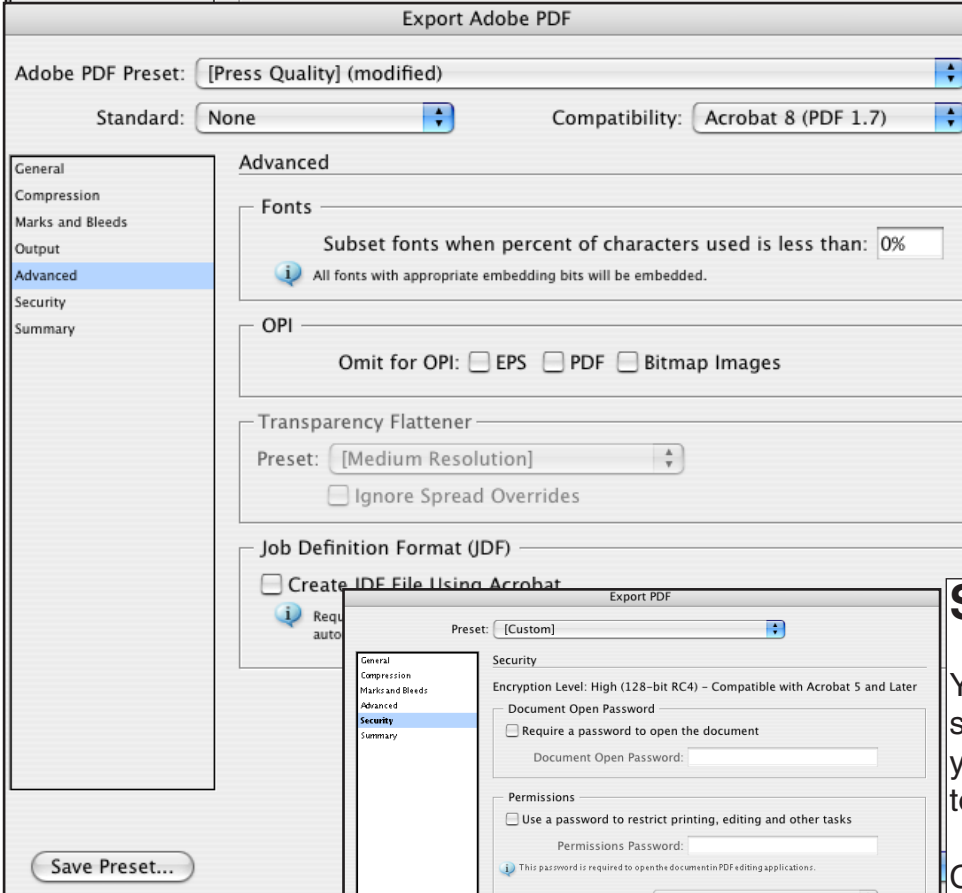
Export Adobe PDF

Adobe PDF Preset: [Press Quality] (modified)

Standard: None

Compatibility: Acrobat 8 (PDF 1.7)

General
Compression
Marks and Bleeds
Output
Advanced
Security
Summary

Advanced

Fonts

Subset fonts when percent of characters used is less than: 0%

All fonts with appropriate embedding bits will be embedded.

OPI

Omit for OPI: EPS PDF Bitmap Images

Transparency Flattener

Preset: [Medium Resolution]

Ignore Spread Overrides

Job Definition Format (JDF)

Create JDF File Using Acrobat

Requ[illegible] auto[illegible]

Save Preset...

Export PDF

Preset: [Custom]

General
Compression
Marks and Bleeds
Advanced
Security
Summary

Security

Encryption Level: High (128-bit RC4) - Compatible with Acrobat 5 and Later

Document Open Password

Require a password to open the document

Document Open Password:

Permissions

Use a password to restrict printing, editing and other tasks

Permissions Password:

This password is required to open the document in PDF editing applications.

S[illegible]

Y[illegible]
s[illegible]
y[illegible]
t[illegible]

C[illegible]